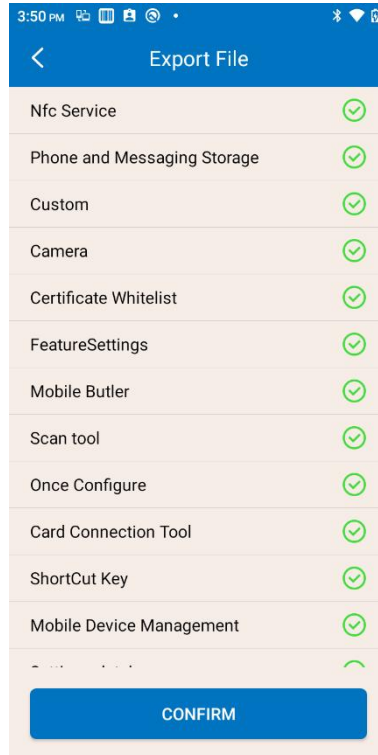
3:50 PM

Export File

Nfc Service

Phone and Messaging Storage

Custom

Camera

Certificate Whitelist

FeatureSettings

Mobile Butler

Scan tool

Once Configure

Card Connection Tool

ShortCut Key

Mobile Device Management

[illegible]

CONFIRM